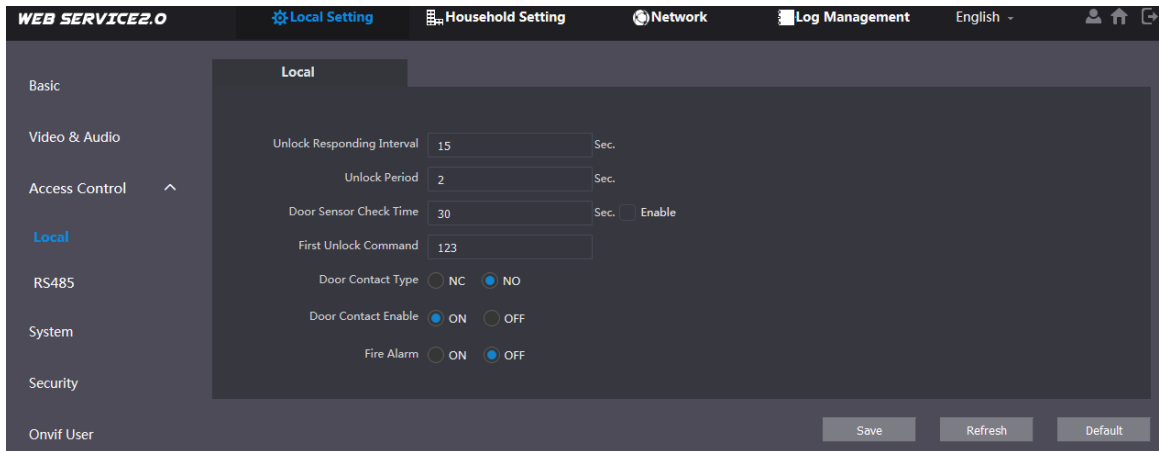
WEB SERVICE2.0
Local Setting
Household Setting
Network
Log Management
English

Basic
Video & Audio
Access Control
Local
RS485
System
Security
Onvif User

Local

Unlock Responding Interval 15 Sec.
Unlock Period 2 Sec.
Door Sensor Check Time 30 Sec. Enable
First Unlock Command 123
Door Contact Type NC NO
Door Contact Enable ON OFF
Fire Alarm ON OFF

Save
Refresh
Default